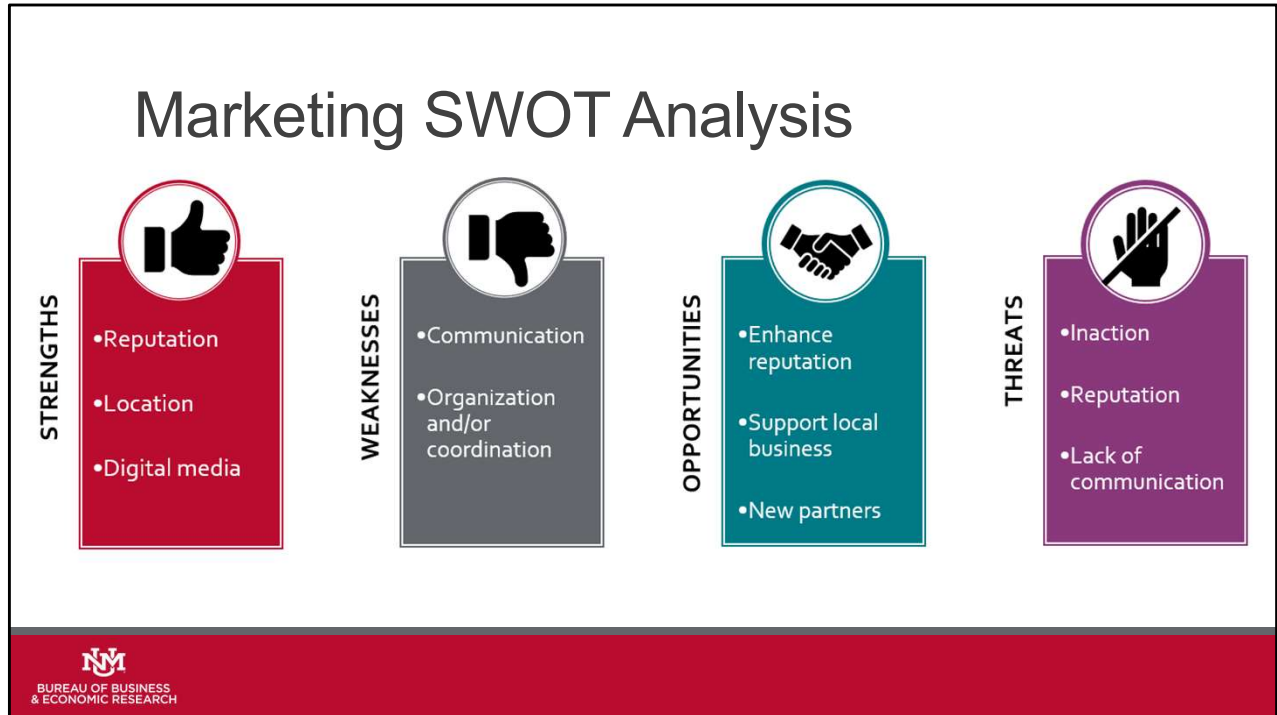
Marketing SWOT Analysis

STRENGTHS

•Reputation

•Location

•Digital media

WEAKNESSES

•Communication

•Organization and/or coordination

OPPORTUNITIES

•Enhance reputation

•Support local business

•New partners

THREATS

•Inaction

•Reputation

•Lack of communication

UNM
BUREAU OF BUSINESS & ECONOMIC RESEARCH